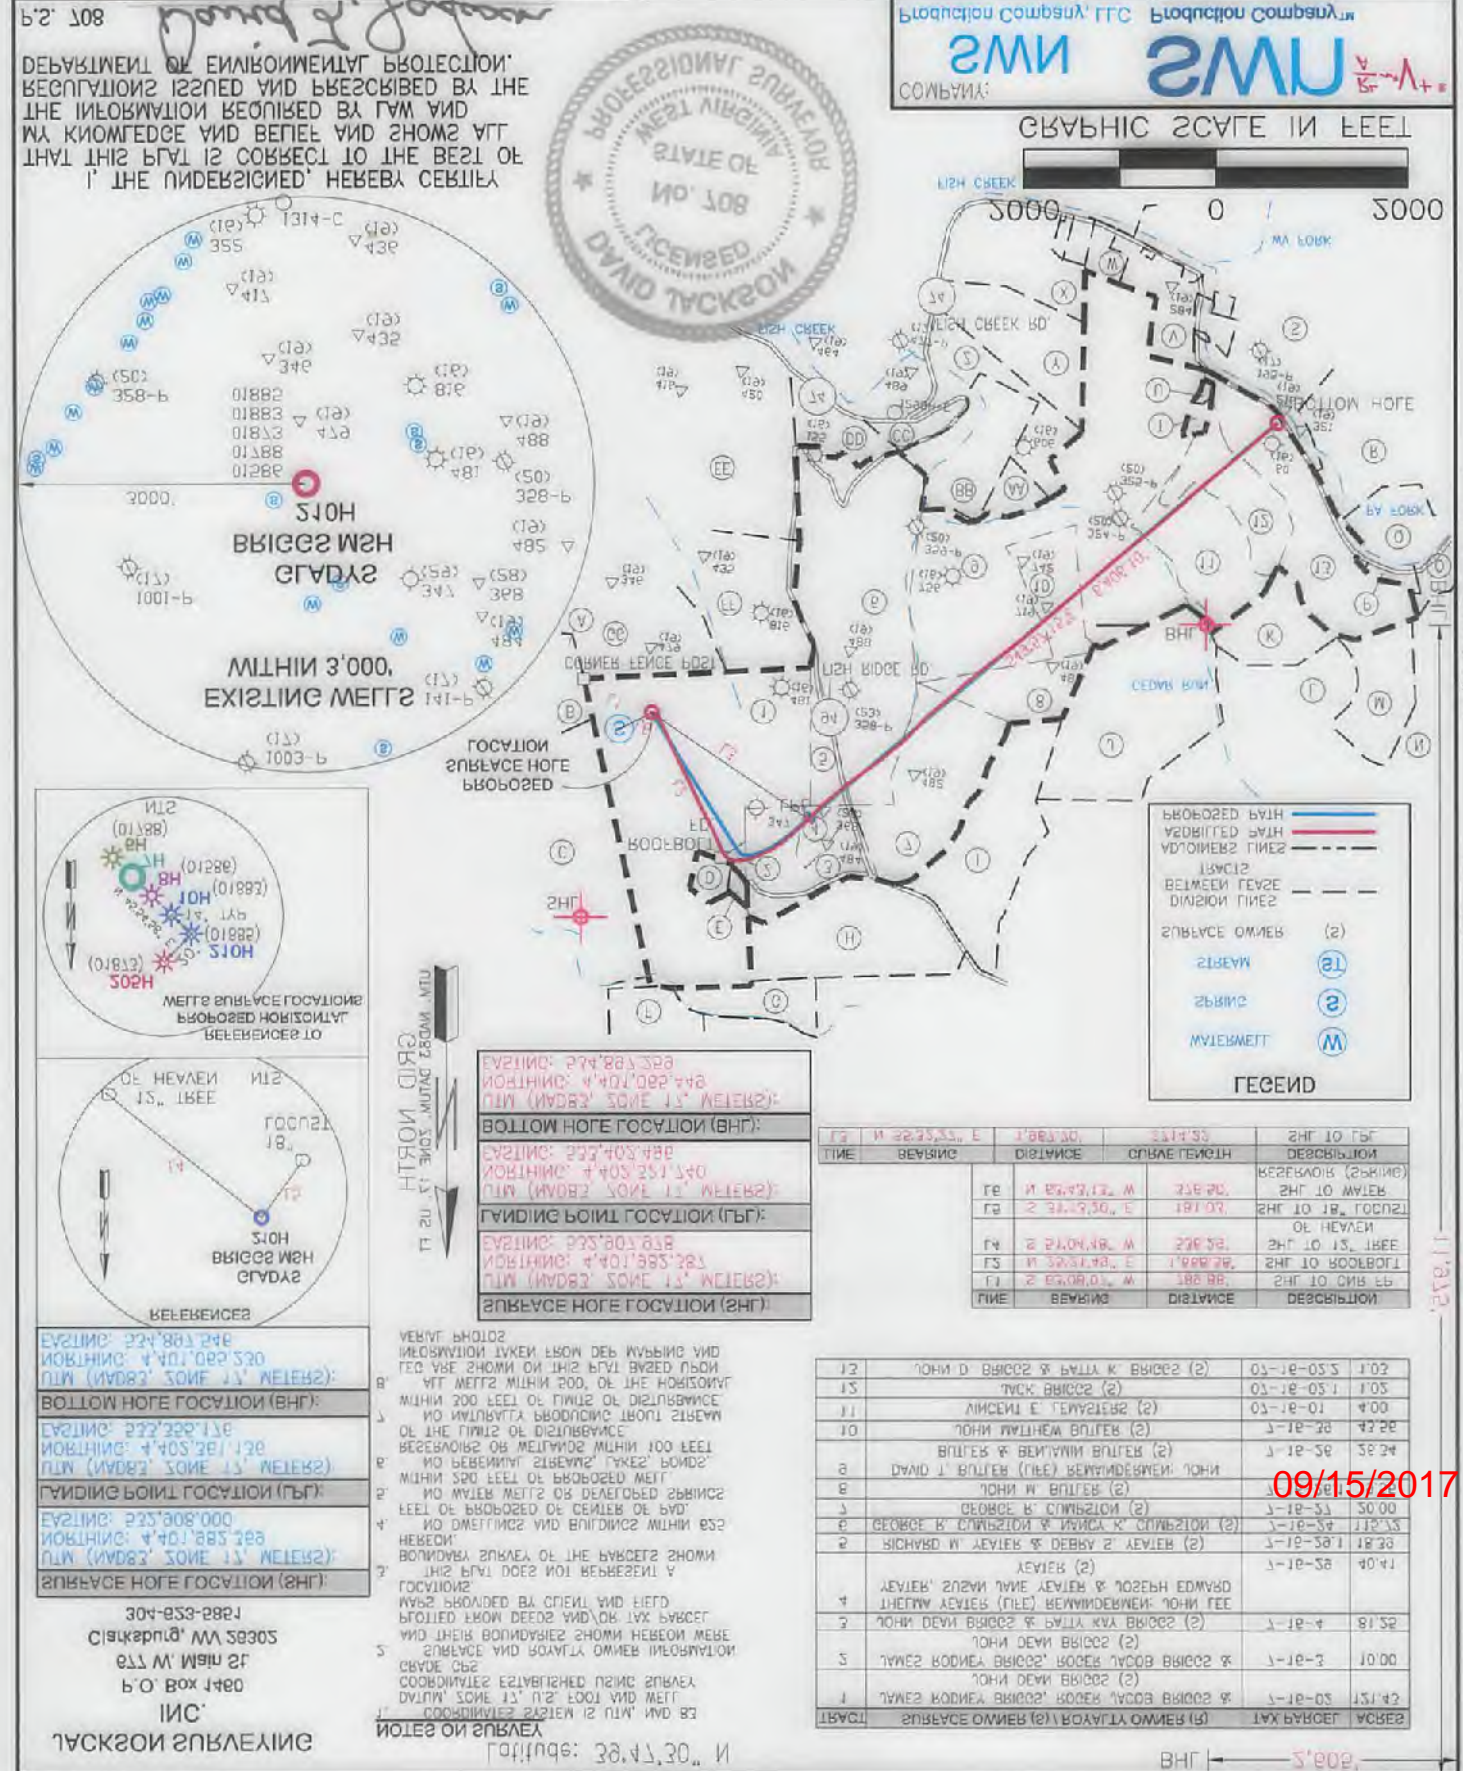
I, THE UNDERSIGNED, HEREBY CERTIFY THAT THIS PLAT IS CORRECT TO THE BEST OF MY KNOWLEDGE AND BELIEF AND SHOWS ALL THE INFORMATION REQUIRED BY LAW AND REGULATIONS ISSUED AND PRESCRIBED BY THE DEPARTMENT OF ENVIRONMENTAL PROTECTION.

P.S. 708

DAVID JACKSON LICENSED No. 708 STATE OF WEST VIRGINIA PROFESSIONAL SURVEYOR

COMPANY: SWN Production Company, LLC

SWN Production Company

GRAPHIC SCALE IN FEET

2000 0 2000

EXISTING WELLS WITHIN 3,000'

GLADYS BRIGGS MSH 210H

3000'

PROPOSED SURFACE HOLE LOCATION

REFERENCES TO PROPOSED HORIZONTAL WELLS SURFACE LOCATIONS

REFERENCES

GLADYS BRIGGS MSH 210H

12" TREE OF HEAVEN

LOCUST 18"

NTS

GRID NORTH UTM NAD83, ZONE 17

LEGEND

WATERWELL

SPRING

STREAM

SURFACE OWNER

DIVISION LINES BETWEEN LEASE TRACTS

ADJOINERS LINES

AS DRILLED PATH

PROPOSED PATH

| SURFACE HOLE LOCATION (SHL): |
|---|
| UTM (NAD83, ZONE 17, METERS): NORTHING: 4,401,882.387 EASTING: 532,607.678 |
| LANDING POINT LOCATION (LPL): |
| UTM (NAD83, ZONE 17, METERS): NORTHING: 4,402,321.740 EASTING: 532,402.486 |
| BOTTOM HOLE LOCATION (BHL): |
| UTM (NAD83, ZONE 17, METERS): NORTHING: 4,401,065.449 EASTING: 534,887.259 |

| SURFACE HOLE LOCATION (SHL): |
|---|
| UTM (NAD83, ZONE 17, METERS): NORTHING: 4,401,882.369 EASTING: 532,608.000 |
| LANDING POINT LOCATION (LPL): |
| UTM (NAD83, ZONE 17, METERS): NORTHING: 4,402,381.136 EASTING: 533,335.176 |
| BOTTOM HOLE LOCATION (BHL): |
| UTM (NAD83, ZONE 17, METERS): NORTHING: 4,401,065.230 EASTING: 534,887.546 |

JACKSON SURVEYING INC.
P.O. Box 1460
677 W. Main St.
Clarksburg, WV 26302
304-623-5851

NOTES ON SURVEY
1. COORDINATES SYSTEM IS UTM, NAD 83 DATUM, ZONE 17, U.S. FOOT AND WELL COORDINATES ESTABLISHED USING SURVEY GRADE GPS.
2. SURFACE AND ROYALTY OWNER INFORMATION AND THEIR BOUNDARIES SHOWN HEREON WERE PLOTTED FROM DEEDS AND/OR TAX PARCEL MAPS PROVIDED BY CLIENT AND FIELD LOCATIONS.
3. THIS PLAT DOES NOT REPRESENT A BOUNDARY SURVEY OF THE PARCELS SHOWN HEREON.
4. NO DWELLINGS AND BUILDINGS WITHIN 625 FEET OF PROPOSED OF CENTER OF PAD.
5. NO WATER WELLS OR DEVELOPED SPRINGS WITHIN 250 FEET OF PROPOSED WELL.
6. NO PERENNIAL STREAMS, LAKES, PONDS, RESERVOIRS OR WETLANDS WITHIN 100 FEET OF THE LIMITS OF DISTURBANCE.
7. NO NATURALLY PRODUCING TROUT STREAM WITHIN 300 FEET OF LIMITS OF DISTURBANCE.
8. ALL WELLS WITHIN 500' OF THE HORIZONTAL LEG ARE SHOWN ON THIS PLAT BASED UPON INFORMATION TAKEN FROM DEP MAPPING AND AERIAL PHOTOS.

| LINE | BEARING | DISTANCE | DESCRIPTION |
|---|---|---|---|
| L1 | S 67°08'07" W | 198.88' | SHL TO CNR FP |
| L2 | N 32°31'48" E | 1,686.36' | SHL TO ROOFBOLT |
| L4 | S 51°04'48" W | 238.25' | SHL TO 12" TREE OF HEAVEN |
| L5 | S 31°13'30" E | 181.07' | SHL TO 18" LOCUST |
| L6 | N 62°43'13" W | 276.80' | SHL TO WATER RESERVOIR (SPRING) |

| LINE | BEARING | DISTANCE | CURVE LENGTH | DESCRIPTION |
|---|---|---|---|---|
| L3 | N 32°32'22" E | 1,987.70' | 2714.20' | SHL TO LPL |

| TRACT | SURFACE OWNER (S) / ROYALTY OWNER (R) | TAX PARCEL | ACRES |
|---|---|---|---|
| 1 | JAMES RODNEY BRIGGS, ROGER JACOB BRIGGS & JOHN DEAN BRIGGS (S) | 7-16-02 | 121.42 |
| 2 | JAMES RODNEY BRIGGS, ROGER JACOB BRIGGS & JOHN DEAN BRIGGS (S) | 7-16-3 | 10.00 |
| 3 | JOHN DEAN BRIGGS & PATTY KAY BRIGGS (S) | 7-16-4 | 81.25 |
| 4 | THELMA YEATER (LIFE) REMAINDERMEN: JOHN LEE YEATER, SUSAN JANE YEATER & JOSEPH EDWARD YEATER (S) | 7-16-28 | 40.41 |
| 5 | RICHARD W. YEATER & DEBRA S. YEATER (S) | 7-16-28.1 | 18.39 |
| 6 | GEORGE R. CUMPSTON & NANCY K. CUMPSTON (S) | 7-16-24 | 112.72 |
| 7 | GEORGE R. CUMPSTON (S) | 7-16-27 | 20.00 |
| 8 | JOHN W. BUTLER (S) | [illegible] | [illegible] |
| 9 | DAVID T. BUTLER (LIFE) REMAINDERMEN: JOHN BUTLER & BENJAMIN BUTLER (S) | 7-16-26 | 28.24 |
| 10 | JOHN MATHEW BUTLER (S) | 7-16-38 | 43.56 |
| 11 | VINCENT E. LEMASTERS (S) | 07-16-01 | 4.00 |
| 12 | JACK BRIGGS (S) | 07-16-02.1 | 1.02 |
| 13 | JOHN D. BRIGGS & PATTY K. BRIGGS (S) | 07-16-02.2 | 1.02 |

09/15/2017

Latitude: 39°47'30" N

BHL 2,605'

FISH CREEK

W. FORK

FISH CREEK RD.

FISH RIDGE RD.

BOTTOM HOLE

BHL

SHL

ROOFBOLT

CORNER FENCE POST

CEDAR RUN

PA FORK

11,615'